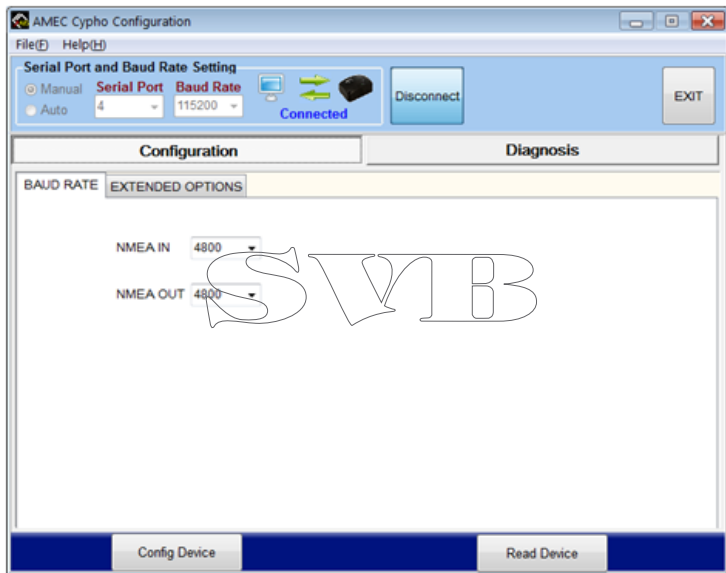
AMEC Cypho Configuration

File(F) Help(H)

Serial Port and Baud Rate Setting

Manual

Auto

Serial Port

4

Baud Rate

115200

Connected

Disconnect

EXIT

Configuration

Diagnosis

BAUD RATE

EXTENDED OPTIONS

NMEA IN 4800

NMEA OUT 4800

SVB

Config Device

Read Device